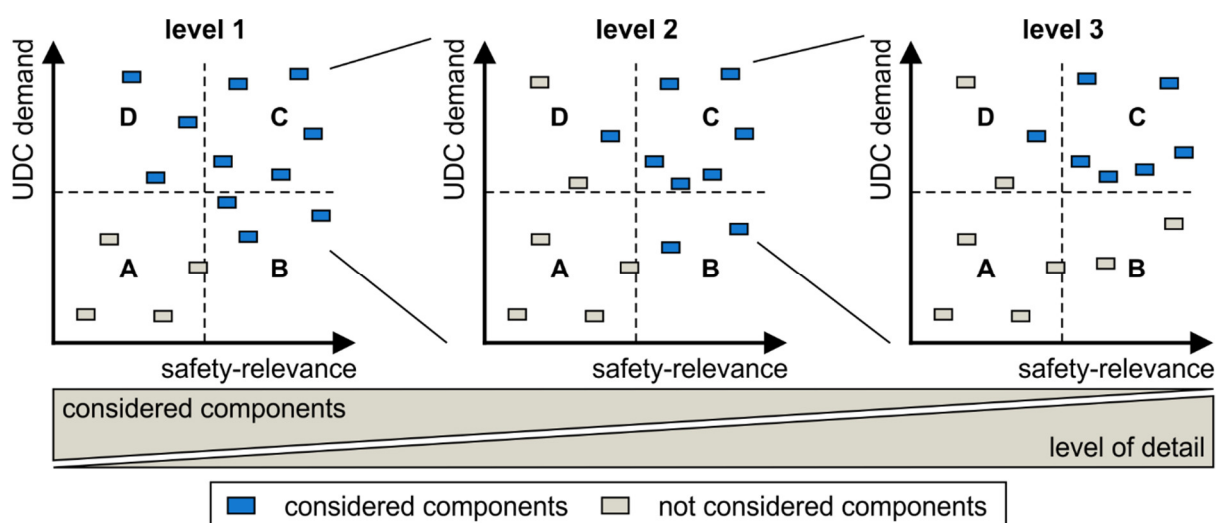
level 1

UDC demand

D

C

A

B

safety-relevance

level 2

UDC demand

D

C

A

B

safety-relevance

level 3

UDC demand

D

C

A

B

safety-relevance

considered components

level of detail

considered components not considered components